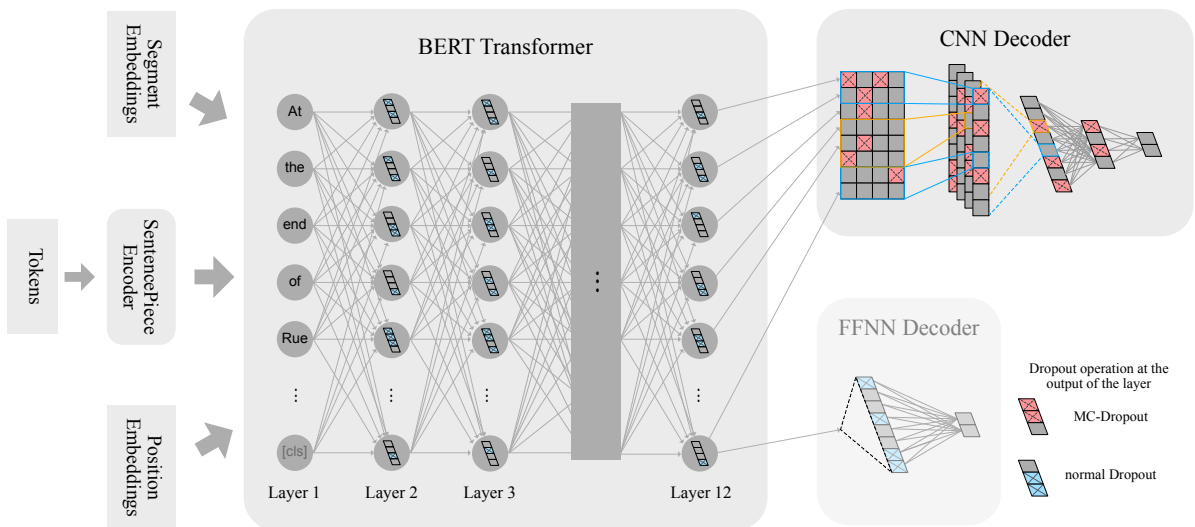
Segment Embeddings

Tokens

SentencePiece Encoder

Position Embeddings

BERT Transformer

At

the

end

of

Rue

⋮

[cls]

⋮

⋮

⋮

⋮

Layer 1

Layer 2

Layer 3

Layer 12

CNN Decoder

FFNN Decoder

Dropout operation at the output of the layer

MC-Dropout

normal Dropout